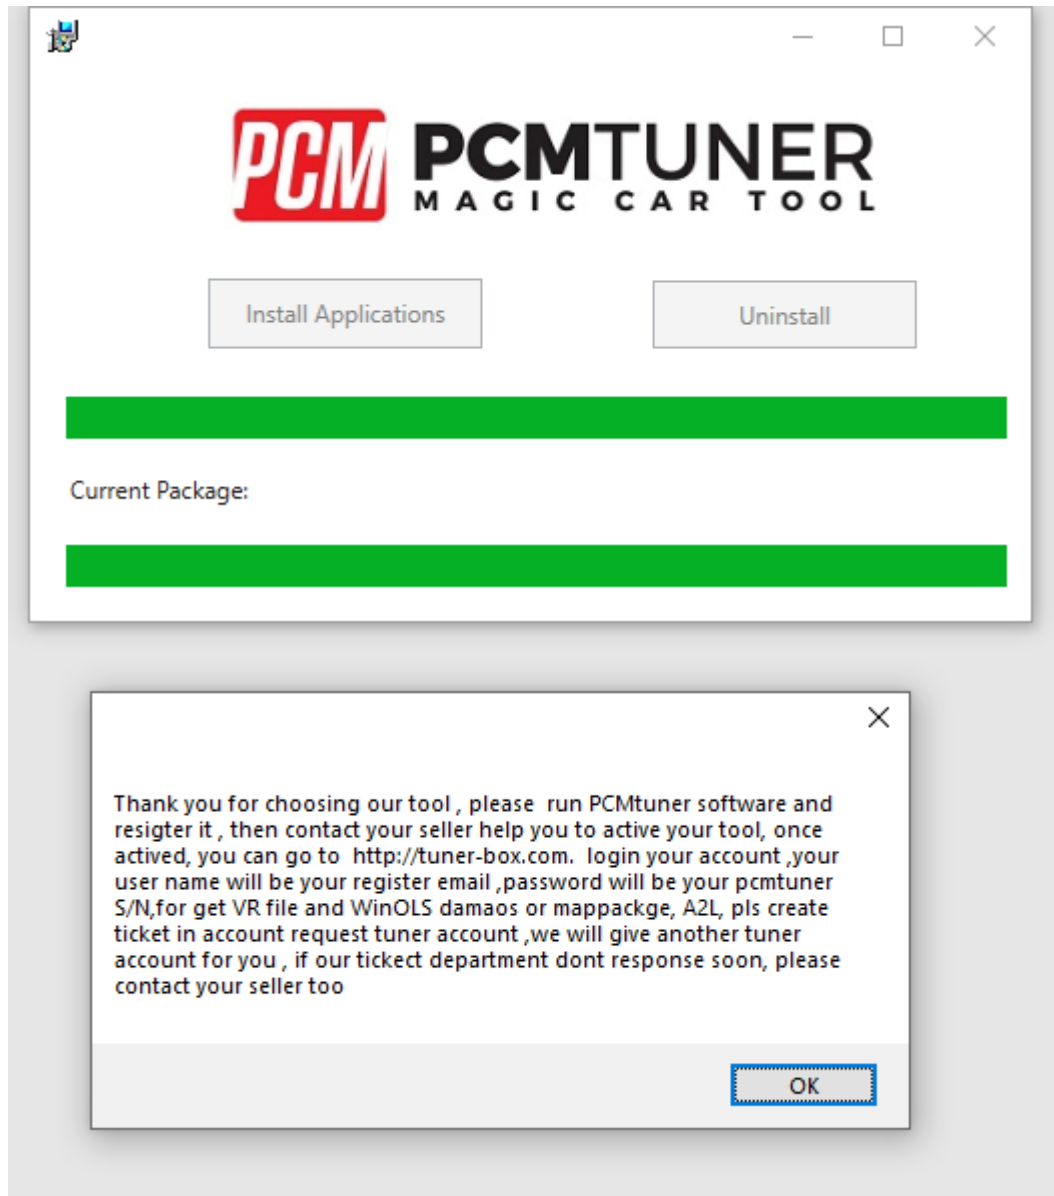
PCM PCMTUNER
MAGIC CAR TOOL

Install Applications

Uninstall

Current Package:

Thank you for choosing our tool , please run PCMtuner software and resigter it , then contact your seller help you to active your tool, once actived, you can go to http://tuner-box.com. login your account ,your user name will be your register email ,password will be your pcmtuner S/N,for get VR file and WinOLS damaos or mappackge, A2L, pls create ticket in account request tuner account ,we will give another tuner account for you , if our tickect department dont response soon, please contact your seller too

OK